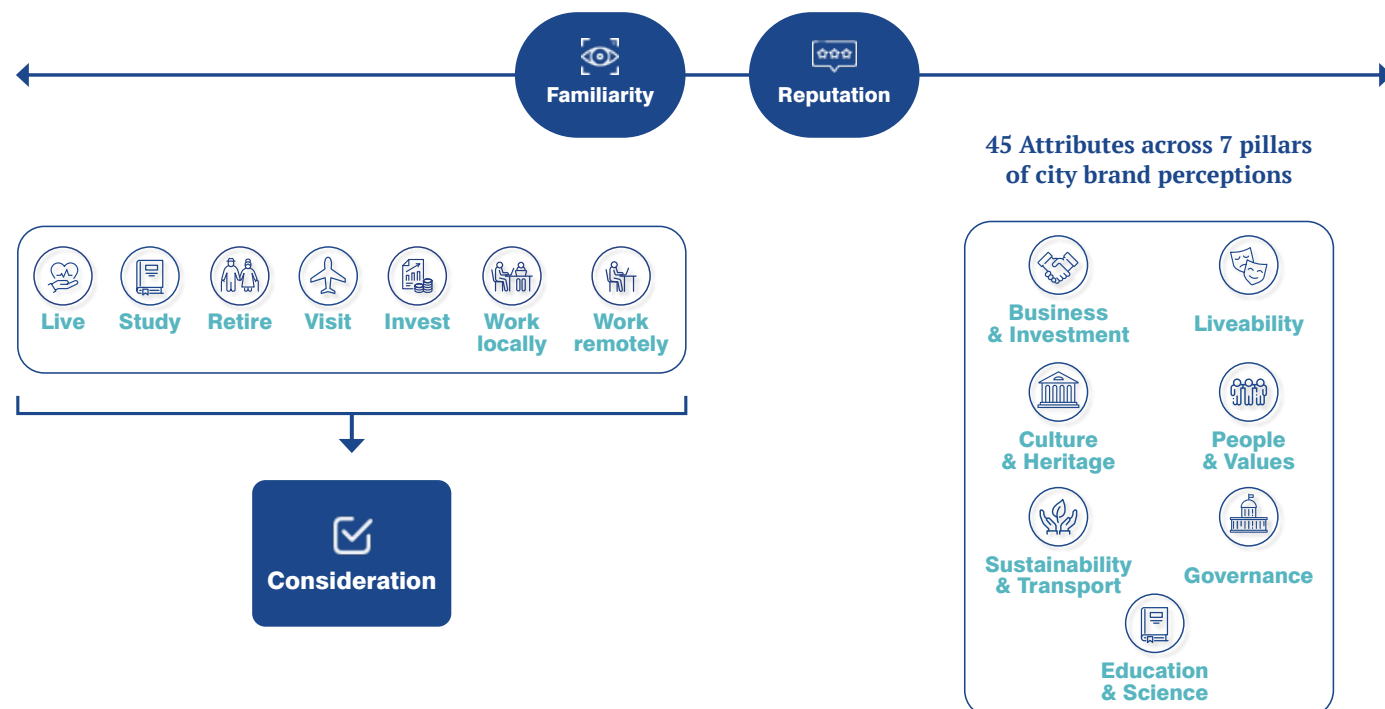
Familiarity

Reputation

45 Attributes across 7 pillars of city brand perceptions

Live

Study

Retire

Visit

Invest

Work locally

Work remotely

Consideration

Business & Investment

Liveability

Culture & Heritage

People & Values

Sustainability & Transport

Governance

Education & Science